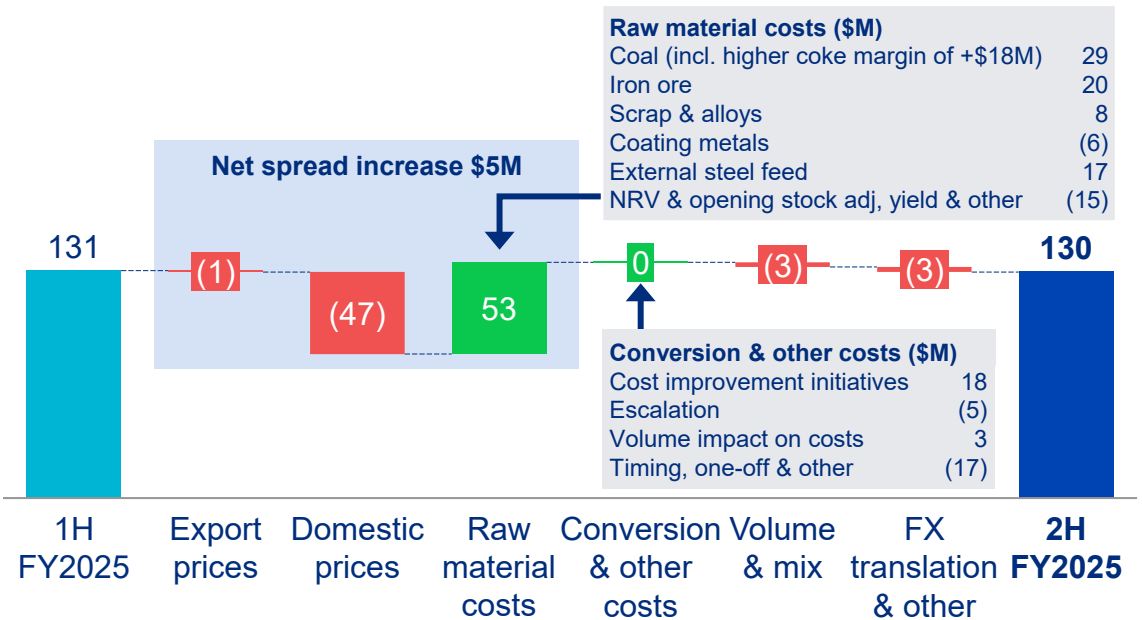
Raw material costs ($M)

| | |
|---|---|
| Coal (incl. higher coke margin of +$18M) | 29 |
| Iron ore | 20 |
| Scrap & alloys | 8 |
| Coating metals | (6) |
| External steel feed | 17 |
| NRV & opening stock adj, yield & other | (15) |

Net spread increase $5M

131

(1)

(47)

53

0

(3)

(3)

130

Conversion & other costs ($M)

| | |
|---|---|
| Cost improvement initiatives | 18 |
| Escalation | (5) |
| Volume impact on costs | 3 |
| Timing, one-off & other | (17) |

1H FY2025

Export prices

Domestic prices

Raw material costs

Conversion & other costs

Volume & mix

FX translation & other

2H FY2025